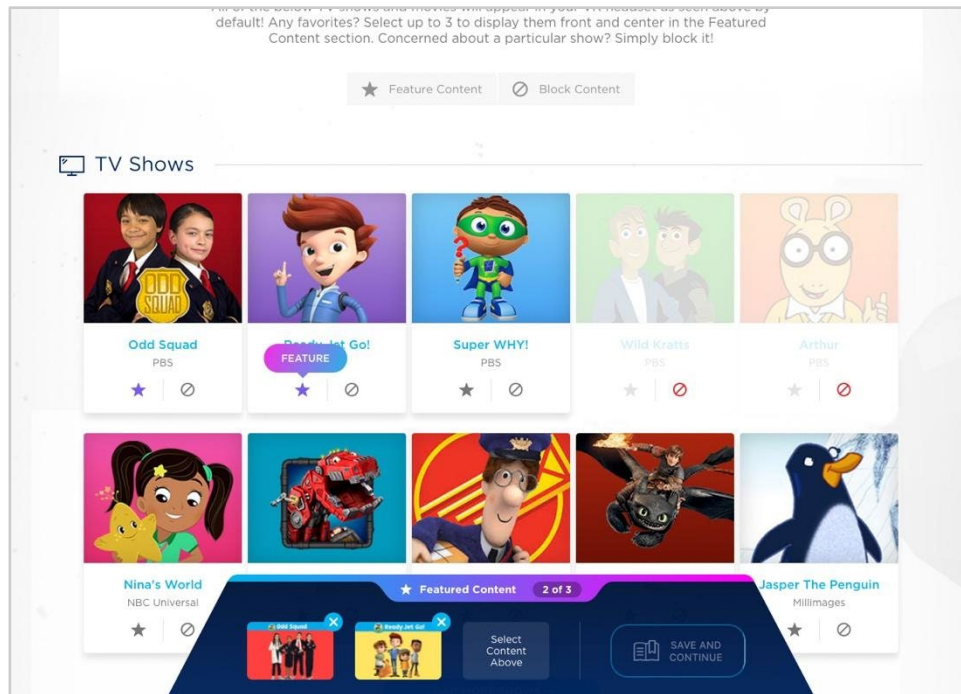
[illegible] default! Any favorites? Select up to 3 to display them front and center in the Featured Content section. Concerned about a particular show? Simply block it!

Feature Content  Block Content

TV Shows

Odd Squad
PBS

Ready Jet Go!
FEATURE

Super WHY!
PBS

Wild Kratts
PBS

Arthur
PBS

ODD SQUAD

Nina's World
NBC Universal

Jasper The Penguin
Millimages

Featured Content 2 of 3

Odd Squad

Ready Jet Go!

Select Content Above

SAVE AND CONTINUE